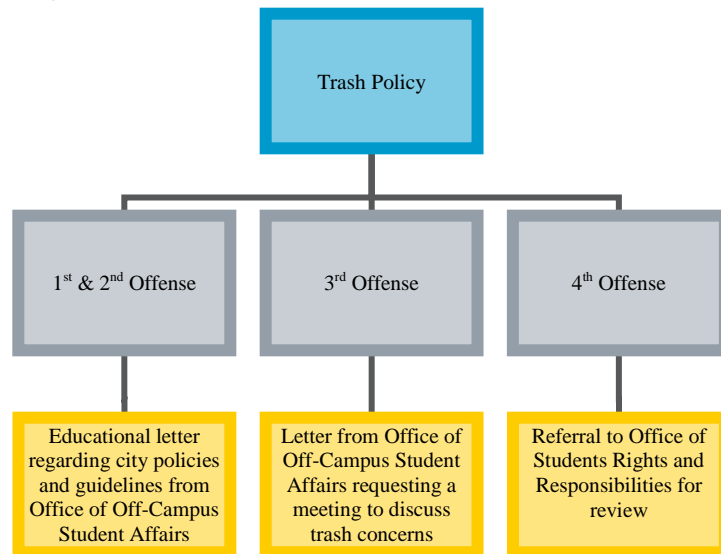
Trash Policy

1$^{st}$ & 2$^{nd}$ Offense

3$^{rd}$ Offense

4$^{th}$ Offense

Educational letter regarding city policies and guidelines from Office of Off-Campus Student Affairs

Letter from Office of Off-Campus Student Affairs requesting a meeting to discuss trash concerns

Referral to Office of Students Rights and Responsibilities for review